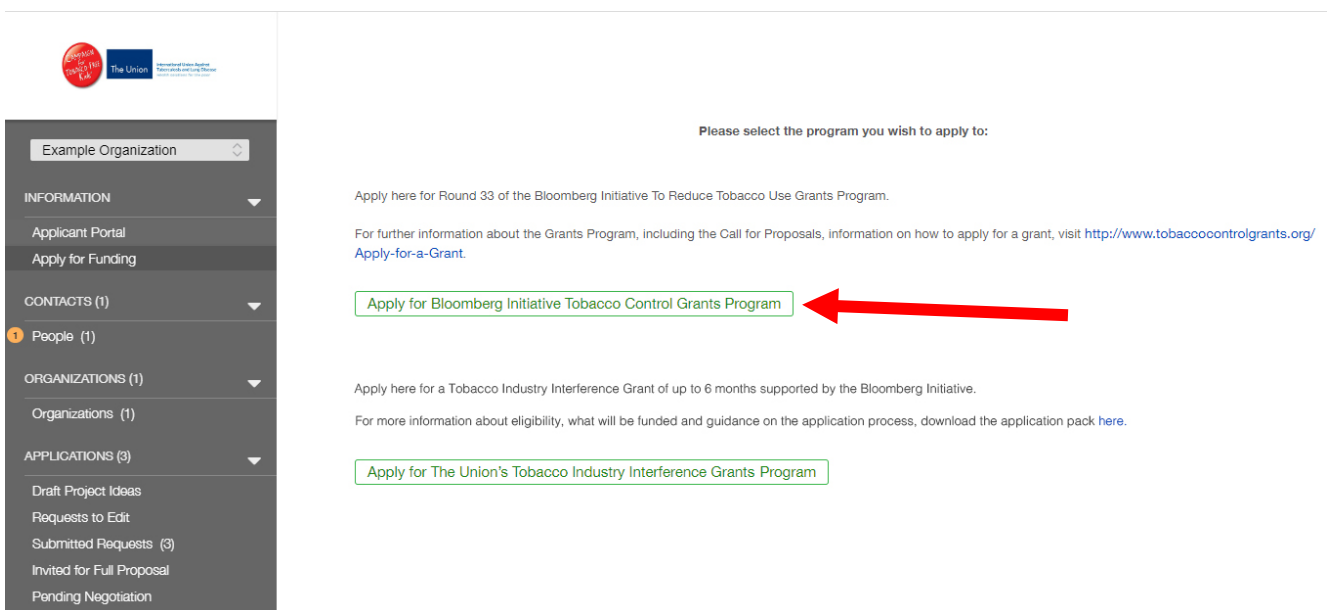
Campaign for Tobacco-Free Kids

The Union

International Union Against Tuberculosis and Lung Disease

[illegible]

Example Organization

INFORMATION

Applicant Portal

Apply for Funding

CONTACTS (1)

1 People (1)

ORGANIZATIONS (1)

Organizations (1)

APPLICATIONS (3)

Draft Project Ideas

Requests to Edit

Submitted Requests (3)

Invited for Full Proposal

Pending Negotiation

Please select the program you wish to apply to:

Apply here for Round 33 of the Bloomberg Initiative To Reduce Tobacco Use Grants Program.

For further information about the Grants Program, including the Call for Proposals, information on how to apply for a grant, visit http://www.tobaccocontrolgrants.org/Apply-for-a-Grant.

Apply for Bloomberg Initiative Tobacco Control Grants Program

Apply here for a Tobacco Industry Interference Grant of up to 6 months supported by the Bloomberg Initiative.

For more information about eligibility, what will be funded and guidance on the application process, download the application pack here.

Apply for The Union's Tobacco Industry Interference Grants Program